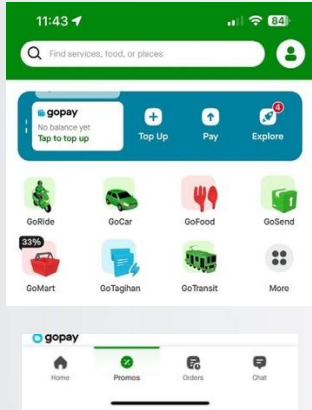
11:43

84

Find services, food, or places

gopay
No balance yet
Tap to top up

Top Up

Pay

4
Explore

GoRide

GoCar

GoFood

GoSend

33%
GoMart

GoTagihan

GoTransit

More

gopay

Home

Promos

Orders

Chat